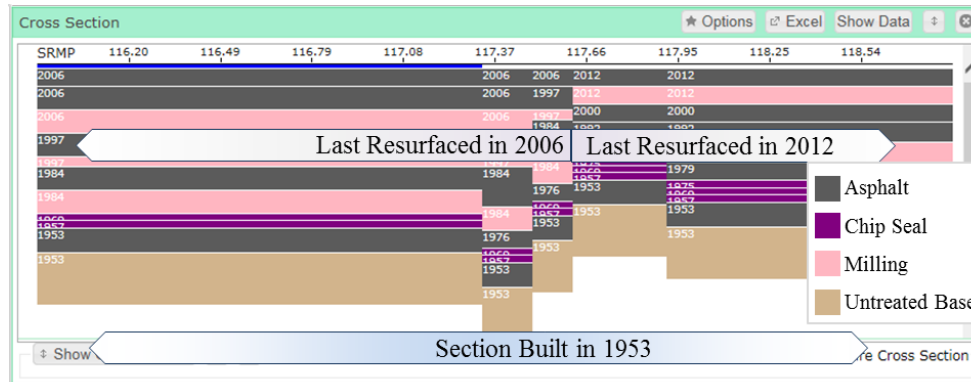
Cross Section

Options Excel Show Data

SRMP 116.20 116.49 116.79 117.08 117.37 117.66 117.95 118.25 118.54

2006
2006
2006
1997
1997
1984
1984
1960
1957
1953
1953

2006 2006 2012 2012
2006 1997 2012 2012
2006 1997 2000 2000
1984 1982 1982
1984 1979
1984 1976 1953 1975
1984 1960 1953 1969
1976 1957 1957
1960 1953 1953
1957 1953 1953
1953
1953

Last Resurfaced in 2006

Last Resurfaced in 2012

Asphalt
Chip Seal
Milling
Untreated Base

Show

Section Built in 1953

re Cross Section